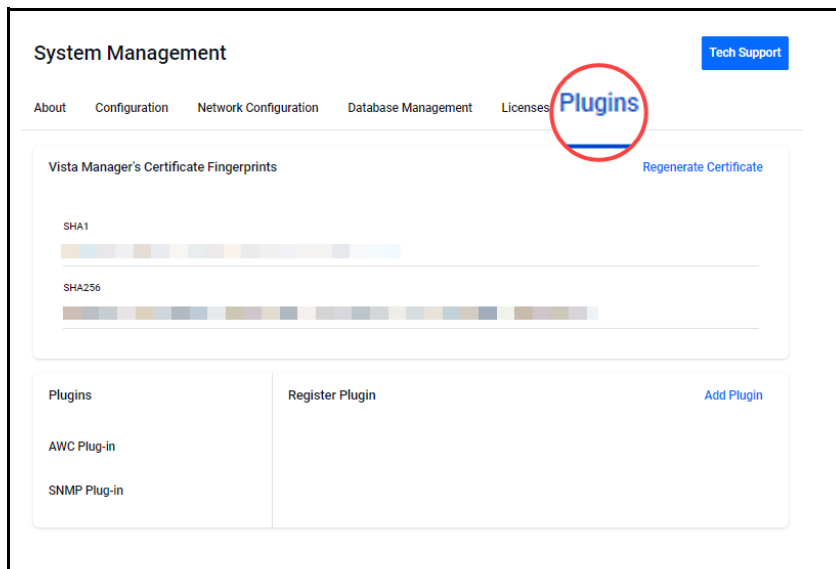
System Management

Tech Support

About Configuration Network Configuration Database Management Licenses Plugins

Vista Manager's Certificate Fingerprints

Regenerate Certificate

SHA1

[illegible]

SHA256

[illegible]

Plugins

AWC Plug-in

SNMP Plug-in

Register Plugin

Add Plugin